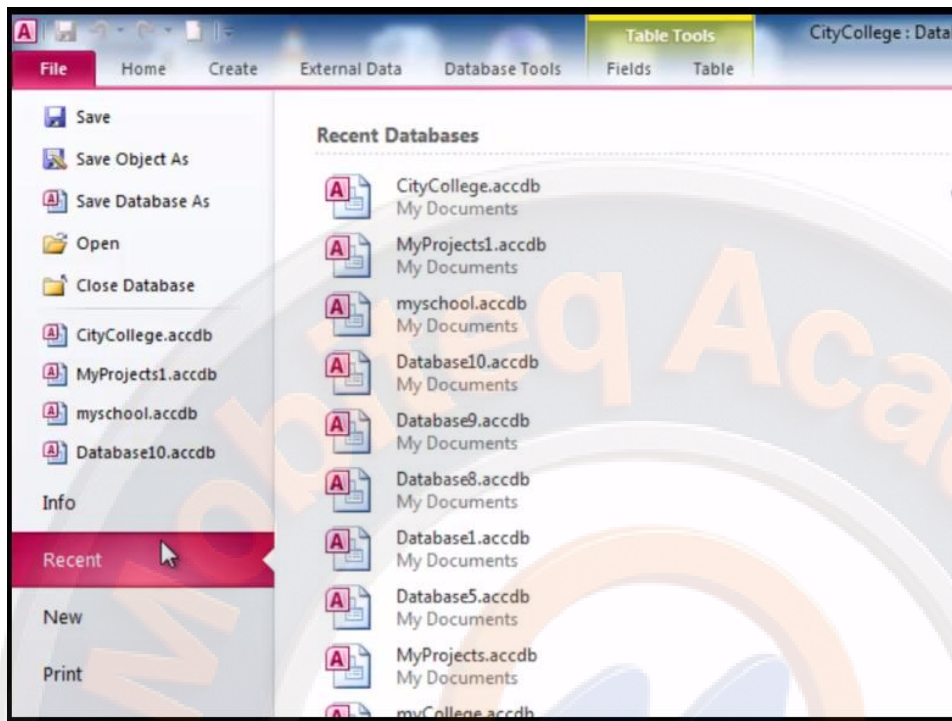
Table Tools
CityCollege : Data

File Home Create External Data Database Tools Fields Table

Save
Save Object As
Save Database As
Open
Close Database
CityCollege.accdb
MyProjects1.accdb
myschool.accdb
Database10.accdb
Info
Recent
New
Print

Recent Databases

CityCollege.accdb
My Documents
MyProjects1.accdb
My Documents
myschool.accdb
My Documents
Database10.accdb
My Documents
Database9.accdb
My Documents
Database8.accdb
My Documents
Database1.accdb
My Documents
Database5.accdb
My Documents
MyProjects.accdb
My Documents
myCollege.accdb

Mobiteq Aca